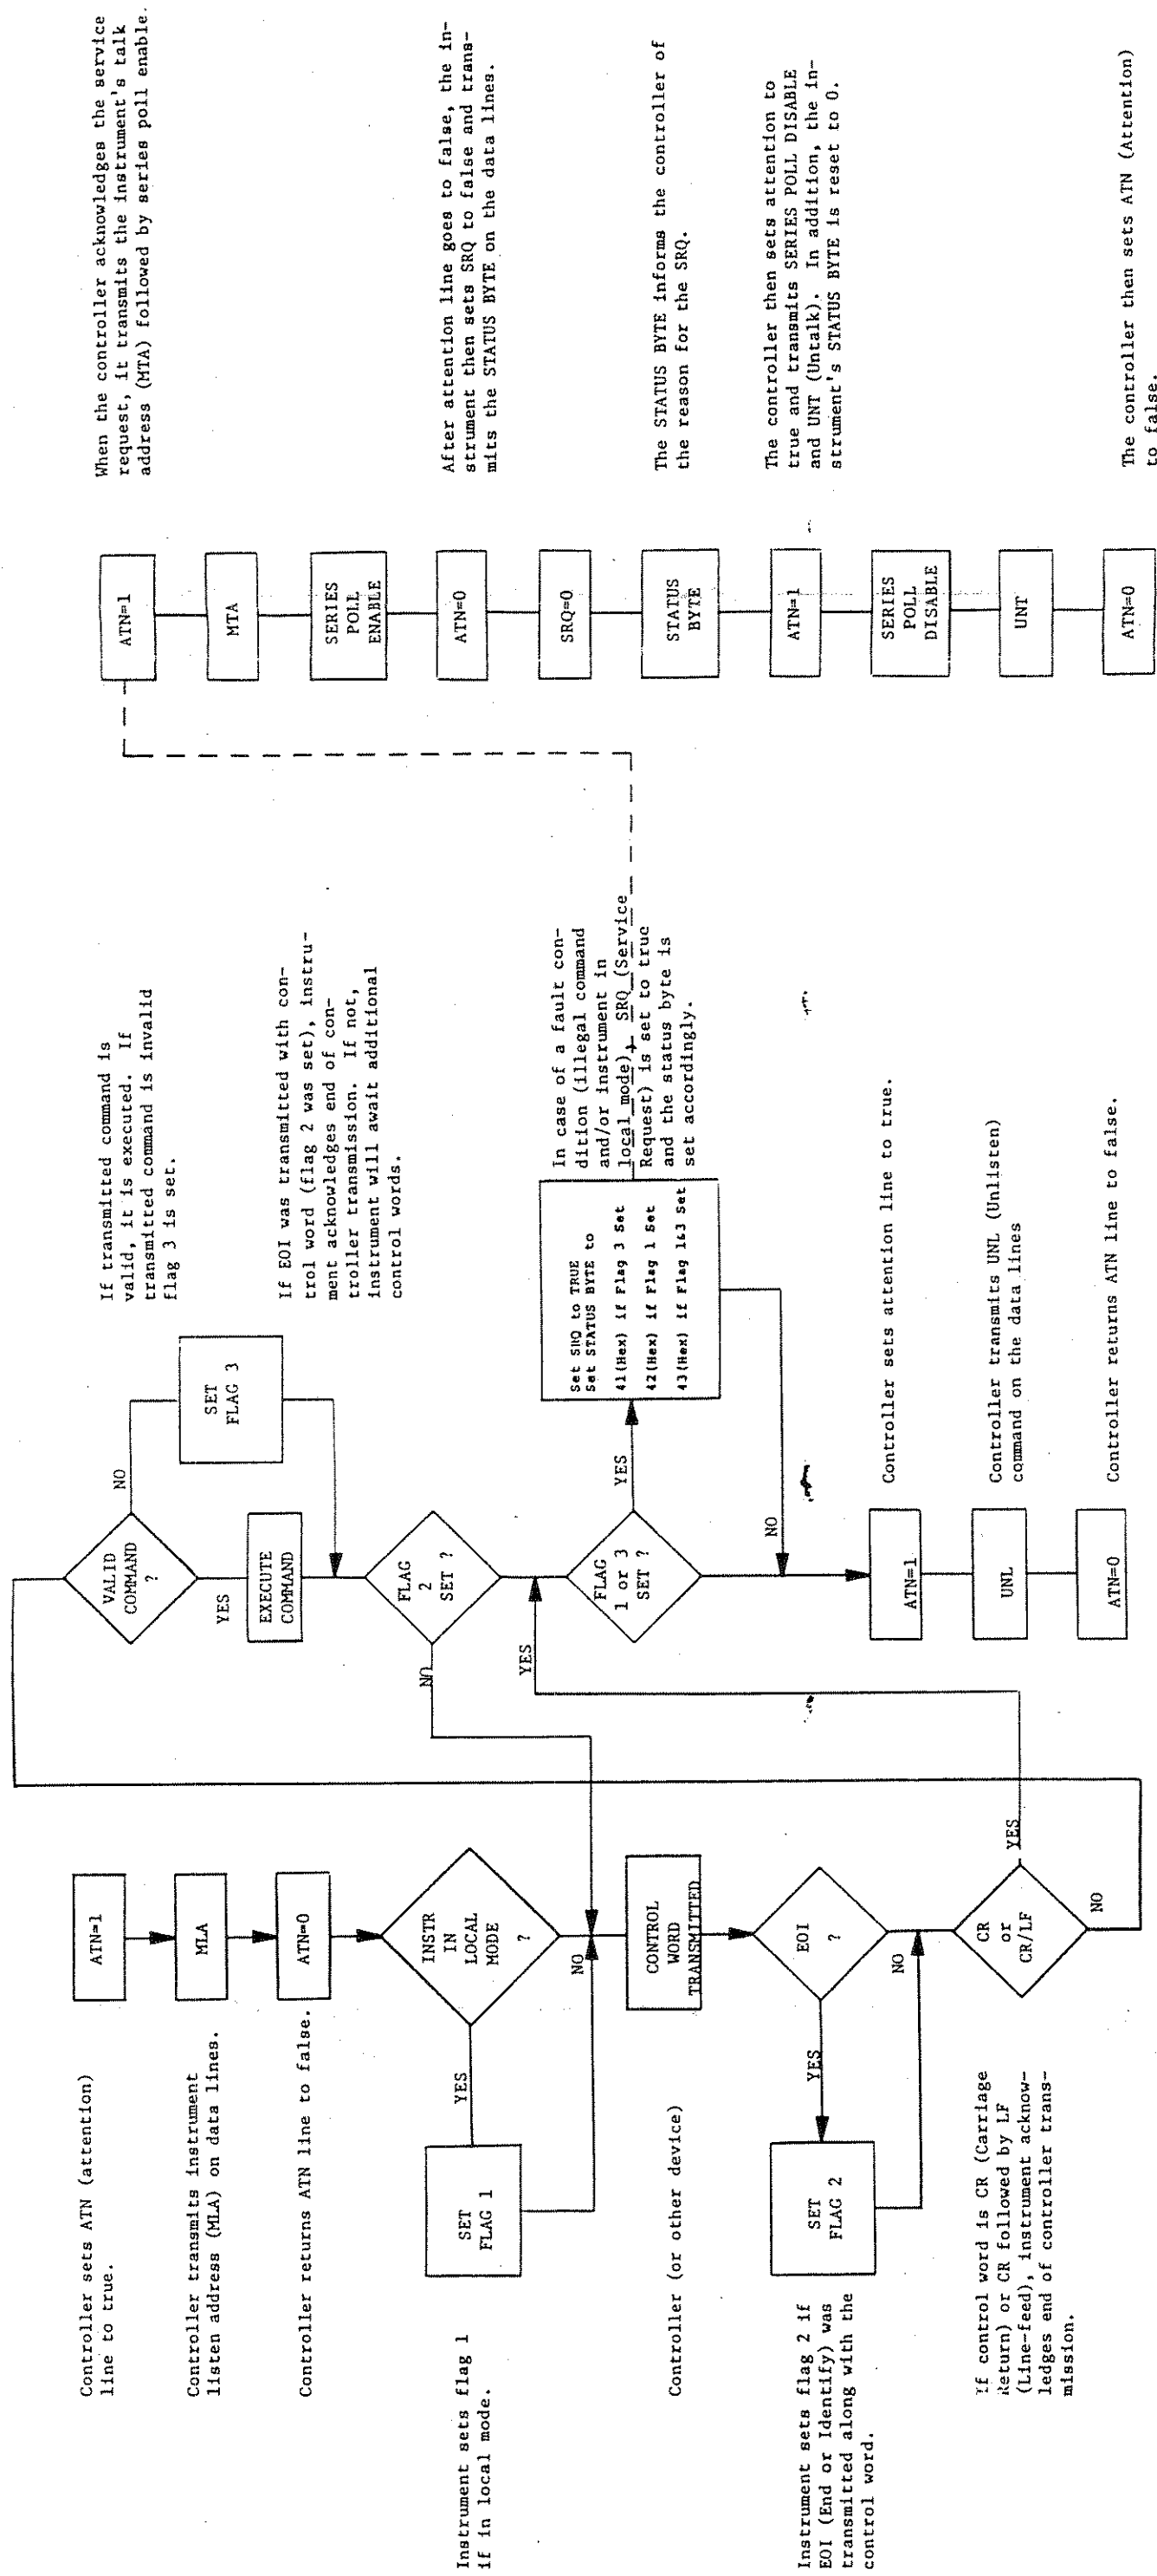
Controller sets ATN (attention) line to true.

ATN=1

Controller transmits instrument listen address (MLA) on data lines.

MLA

Controller returns ATN line to false.

ATN=0

Instrument sets flag 1 if in local mode.

INSTR IN LOCAL MODE ?

YES

SET FLAG 1

NO

Controller (or other device)

CONTROL WORD TRANSMITTED

Instrument sets flag 2 if EOI (End or Identify) was transmitted along with the control word.

EOI ?

YES

SET FLAG 2

NO

If control word is CR (Carriage Return) or CR followed by LF (Line-feed), instrument acknowledges end of controller transmission.

CR or CR/LF

YES

NO

VALID COMMAND ?

YES

EXECUTE COMMAND

NO

SET FLAG 3

If transmitted command is valid, it is executed. If transmitted command is invalid flag 3 is set.

FLAG 2 SET ?

NO

YES

If EOI was transmitted with control word (flag 2 was set), instrument acknowledges end of controller transmission. If not, instrument will await additional control words.

FLAG 1 or 3 SET ?

YES

Set SRQ to TRUE
Set STATUS BYTE to
41(Hex) if Flag 3 Set
42(Hex) if Flag 1 Set
43(Hex) if Flag 1&3 Set

In case of a fault condition (illegal command and/or instrument in local mode), SRQ (Service Request) is set to true and the status byte is set accordingly.

NO

ATN=1

Controller sets attention line to true.

UNL

Controller transmits UNL (Unlisten) command on the data lines

ATN=0

Controller returns ATN line to false.

ATN=1

When the controller acknowledges the service request, it transmits the instrument's talk address (MTA) followed by series poll enable.

MTA

SERIES POLL ENABLE

ATN=0

After attention line goes to false, the instrument then sets SRQ to false and transmits the STATUS BYTE on the data lines.

SRQ=0

STATUS BYTE

The STATUS BYTE informs the controller of the reason for the SRQ.

ATN=1

The controller then sets attention to true and transmits SERIES POLL DISABLE and UNT (Untalk). In addition, the instrument's STATUS BYTE is reset to 0.

SERIES POLL DISABLE

UNT

ATN=0

The controller then sets ATN (Attention) to false.